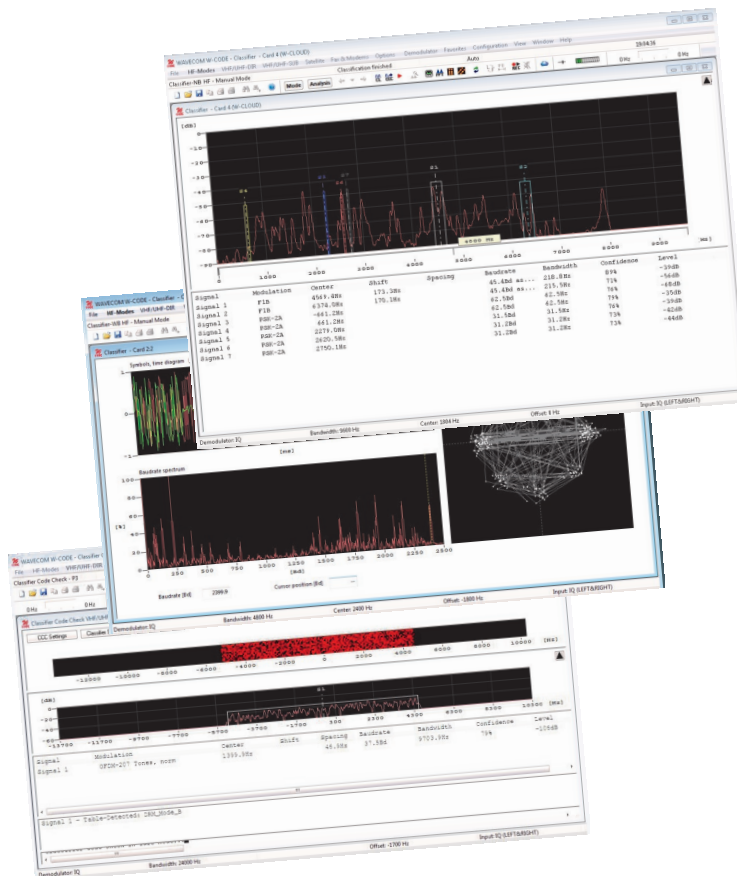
WAVECOM W-CODE - Classifier - Card 4 (W-CLOUD)

File HF-Modes VHF/UHF-DIR Satellite Fax & Modems Options Demodulator Favorites Configuration View Window Help

Classifier-NB HF - Manual Mode

Mode Analysis

Classification finished

Auto

29:04:36

0 Hz

0 Hz

Classifier - Card 4 (W-CLOUD)

[dB]

-10
-20
-30
-40
-50
-60
-70
-80
-90

1000 2000 3000 4000 5000 6000 7000 8000 [Hz]

4500 Hz

| Signal | Modulation | Center | Shift | Spacing | Baudrate | Bandwidth | Confidence | Level |
|---|---|---|---|---|---|---|---|---|
| Signal 1 | F1B | 4569.8Hz | 171.3Hz | | 45.4Bd as... | 218.8Hz | 89% | -39dB |
| Signal 2 | F1B | 6376.9Hz | 170.1Hz | | 45.4Bd as... | 215.9Hz | 71% | -54dB |
| Signal 3 | PSK-2A | 441.2Hz | | | 62.5Bd | 62.5Hz | 76% | -68dB |
| Signal 4 | PSK-2A | 641.2Hz | | | 62.5Bd | 62.5Hz | 79% | -35dB |
| Signal 5 | PSK-2A | 2279.0Hz | | | 31.5Bd | 31.5Hz | 76% | -39dB |
| Signal 6 | PSK-2A | 2620.5Hz | | | 31.2Bd | 31.2Hz | 73% | -62dB |
| Signal 7 | PSK-2A | 2750.1Hz | | | 31.2Bd | 31.2Hz | 73% | -64dB |

Demodulator: IQ

Bandwidth: 5000 Hz

Center: 1804 Hz

Offset: 0 Hz

Input: IQ (LEFT&RIGHT)

WAVECOM W-CODE - Classifier - C

File HF-Modes VHF/UHF-DIR

Classifier-WB HF - Manual Mode

Classifier - Card 2.2

Symbols, time diagram

[ms]

Baudrate spectrum

100
80
60
[%]
40
20
0

0 250 500 750 1000 1250 1500 1750 2000 2250 2500

[Hz]

Baudrate [Bd] 2399.9

Cursor position [Bd]

Bandwidth: 4800 Hz

Center: 2400 Hz

Offset: -1800 Hz

Input: IQ (LEFT&RIGHT)

WAVECOM W-CODE - Classifier C

File HF-Modes VHF/UHF-DIR

Classifier Code Check - P3

0 Hz 0 Hz

Classifier Code Check (W-C

CCC Settings Classifier Demodulator IQ

-12000 -10000 -8000 -6000 -4000 -2000 0 2000 4000 6000 8000 10000 [Hz]

[dB]

-13700 -11700 -9700 -7700 -5700 -3700 -1700 300 2300 4300 6300 8300 10300 [Hz]

| Signal | Modulation | Center | Shift | Spacing | Baudrate | Bandwidth | Confidence | Level |
|---|---|---|---|---|---|---|---|---|
| Signal 1 | OFDM-207 Tones, norm | 1399.9Hz | | 46.9Hz | 37.5Bd | 9703.9Hz | 79% | -106dB |

Signal 1 - Table-Detected: DRM_Mode_B

Demodulator: IQ

Bandwidth: 24000 Hz

Offset: -1700 Hz

Input: IQ (LEFT&RIGHT)